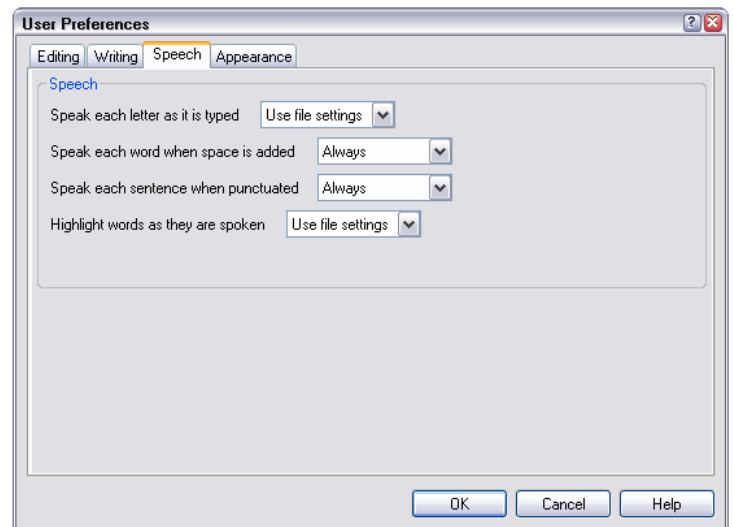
User Preferences

Editing | Writing | Speech | Appearance

Speech

Speak each letter as it is typed | Use file settings

Speak each word when space is added | Always

Speak each sentence when punctuated | Always

Highlight words as they are spoken | Use file settings

OK | Cancel | Help